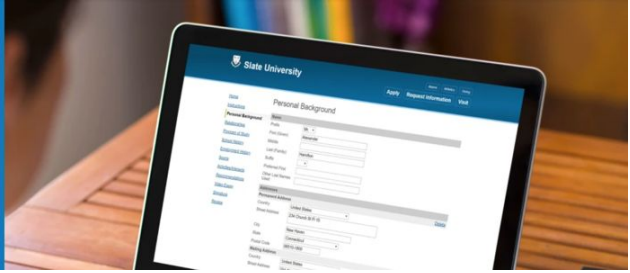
State University

Apply Request Information Visit

Home
Instructions
Personal Background
Background
Parents & Guardians
School History
Employment History
Essays
Activities/Awards
Recommendations
Video Essay
Signature
Review

Personal Background

Name
Prefix
First (Given)
Middle
Last (Family)
Suffix
Preferred First
Other Last Names Used

Addresses
Permanent Address
Country
Street Address
City
State
Postal Code
Mailing Address
Country
Street Address

United States
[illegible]
New Haven
Connecticut
United States